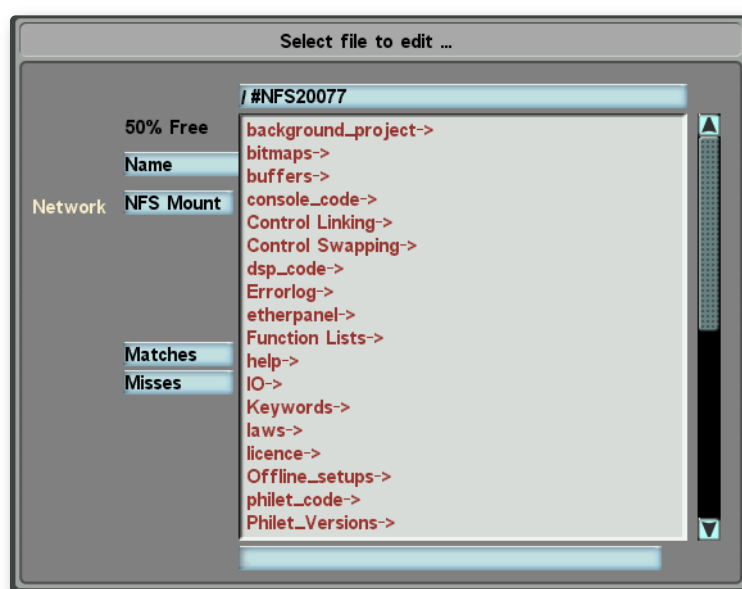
Select file to edit ...

/ #NFS20077

50% Free

Name

Network

NFS Mount

Matches

Misses

background_project->
bitmaps->
buffers->
console_code->
Control Linking->
Control Swapping->
dsp_code->
Errorlog->
etherpanel->
Function Lists->
help->
IO->
Keywords->
laws->
licence->
Offline_setups->
philet_code->
Philet_Versions->